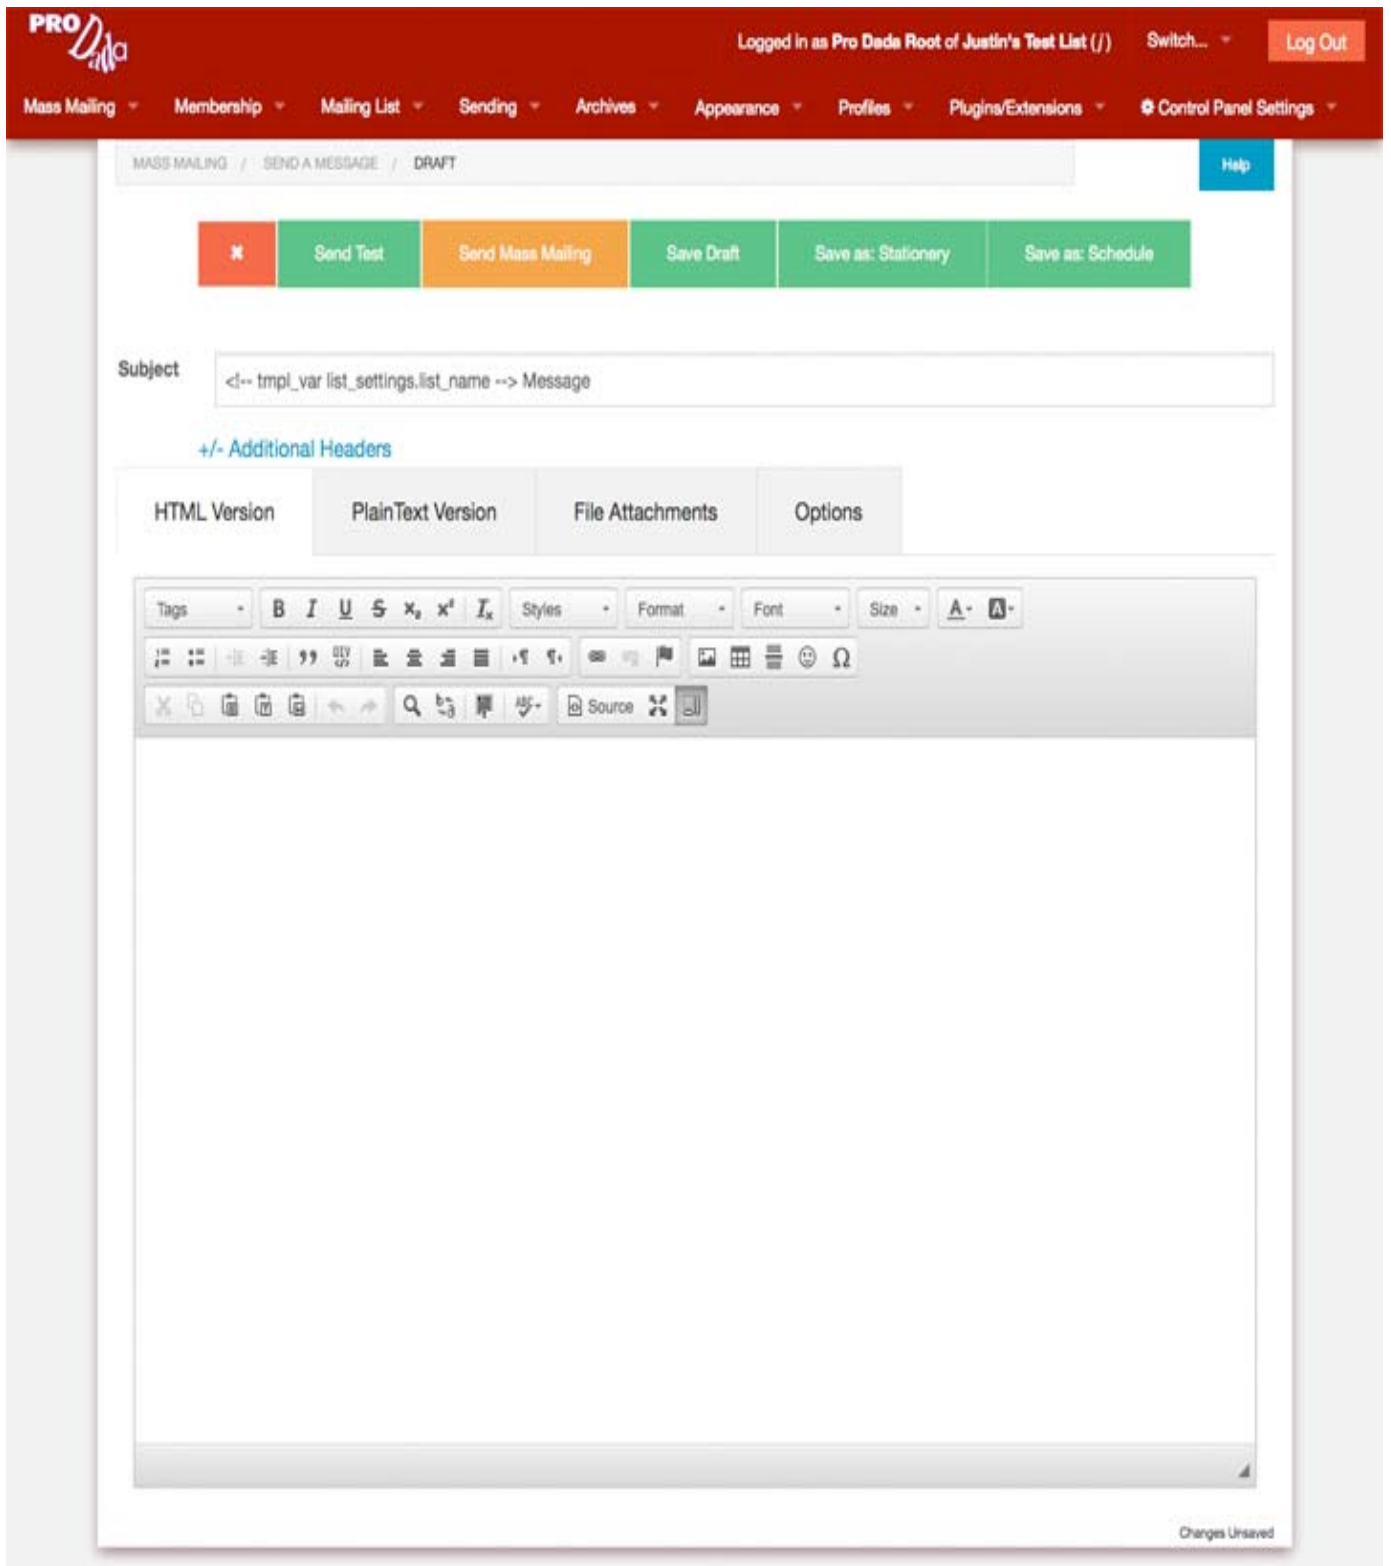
PRO Dada

Logged in as Pro Dada Root of Justin's Test List (/)

Switch...

Log Out

Mass Mailing

Membership

Mailing List

Sending

Archives

Appearance

Profiles

Plugins/Extensions

Control Panel Settings

MASS MAILING / SEND A MESSAGE / DRAFT

Help

✖

Send Test

Send Mass Mailing

Save Draft

Save as: Stationery

Save as: Schedule

Subject

<!-- tmpl_var list_settings.list_name --> Message

+/- Additional Headers

HTML Version

PlainText Version

File Attachments

Options

Tags

B

I

U

S

$x_2$

$x^2$

$I_x$

Styles

Format

Font

Size

A

Source

Changes Unsaved